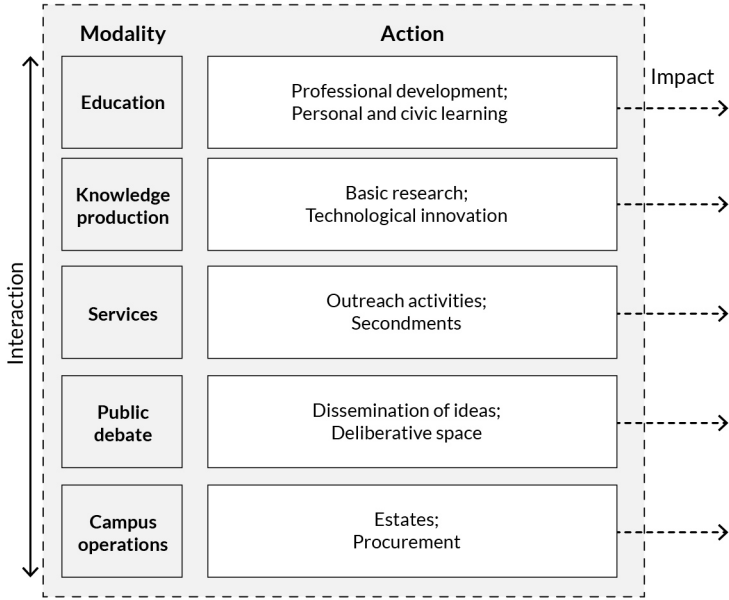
Modality

Action

Impact

Interaction

| Modality | Action |
|---|---|
| Education | Professional development; Personal and civic learning |
| Knowledge production | Basic research; Technological innovation |
| Services | Outreach activities; Secondments |
| Public debate | Dissemination of ideas; Deliberative space |
| Campus operations | Estates; Procurement |